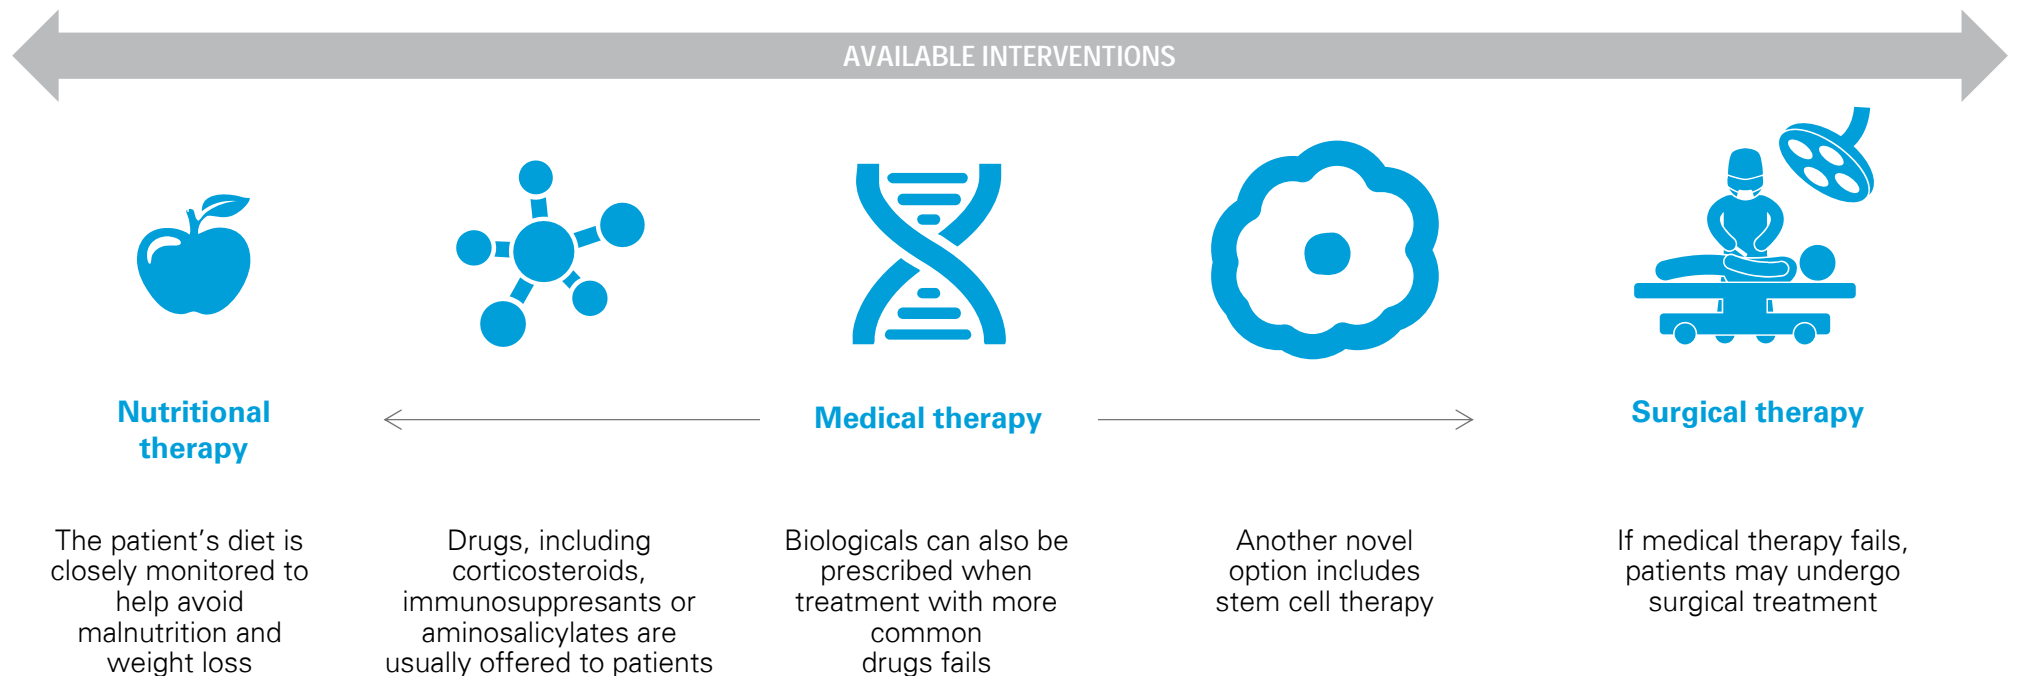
AVAILABLE INTERVENTIONS

Nutritional therapy

Medical therapy

Surgical therapy

The patient's diet is closely monitored to help avoid malnutrition and weight loss

Drugs, including corticosteroids, immunosuppresants or aminosalicylates are usually offered to patients

Biologicals can also be prescribed when treatment with more common drugs fails

Another novel option includes stem cell therapy

If medical therapy fails, patients may undergo surgical treatment